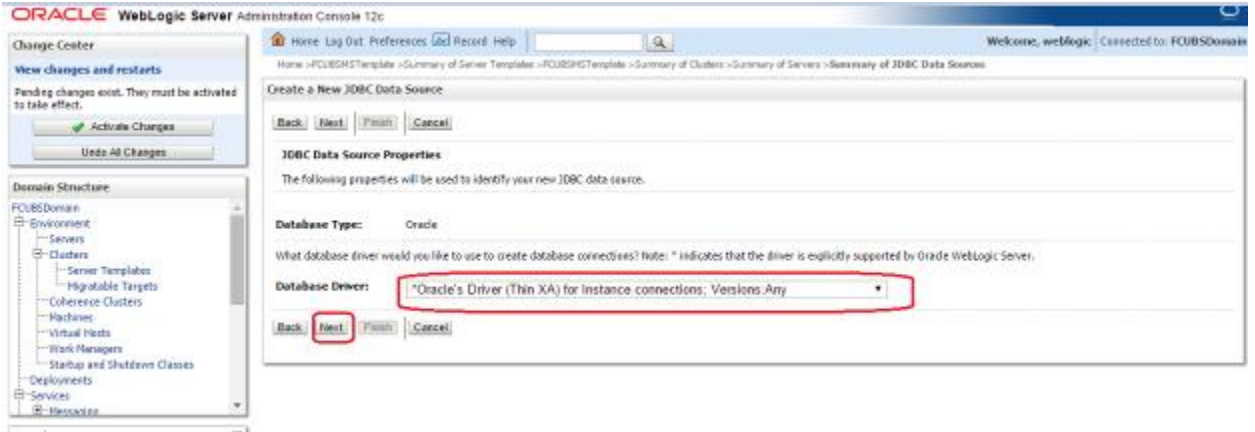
ORACLE WebLogic Server Administration Console 12c

Change Center

View changes and restarts

Pending changes exist. They must be activated to take effect.

Activate Changes

Undo All Changes

Domain Structure

FCUBSDomain
Environment
Servers
Clusters
Server Templates
Migratable Targets
Coherence Clusters
Machines
Virtual Hosts
Work Managers
Startup and Shutdown Classes
Deployments
Services
Messaging

Home Log Out Preferences Record Help

Welcome, weblogic Connected to: FCUBSDomain

Home >FCUBSMSTemplate >Summary of Server Templates >FCUBSMSTemplate >Summary of Clusters >Summary of Servers >Summary of JDBC Data Sources

Create a New JDBC Data Source

Back Next Finish Cancel

JDBC Data Source Properties

The following properties will be used to identify your new JDBC data source.

Database Type: Oracle

What database driver would you like to use to create database connections? Note: * indicates that the driver is explicitly supported by Oracle WebLogic Server.

Database Driver: *Oracle's Driver (Thin XA) for Instance connections; Versions:Any

Back Next Finish Cancel